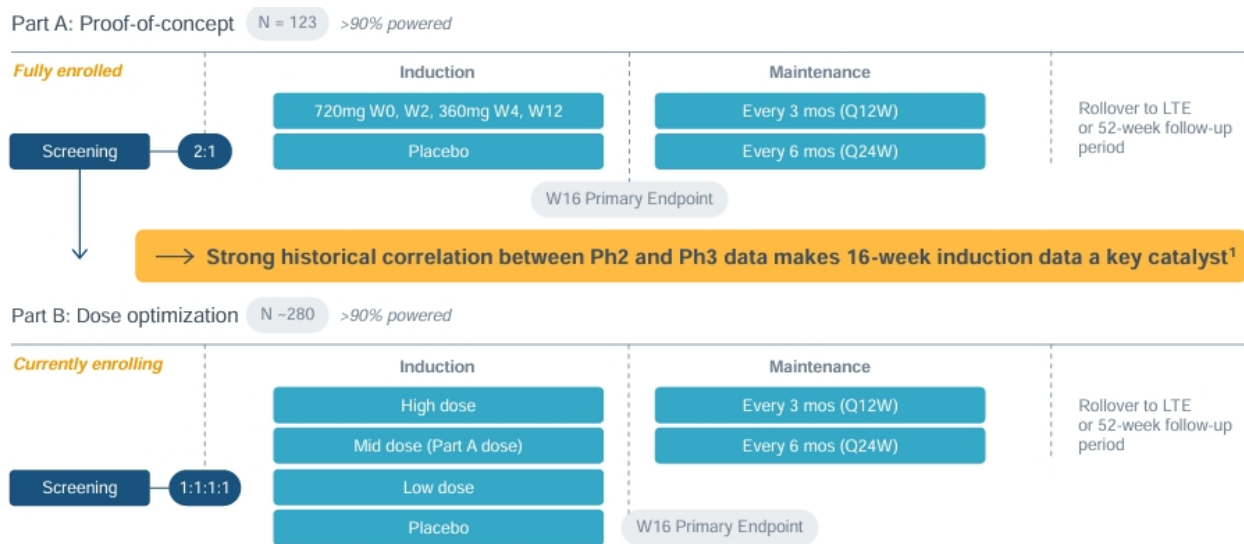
Part A: Proof-of-concept N = 123 >90% powered

Fully enrolled

Induction

Maintenance

720mg W0, W2, 360mg W4, W12

Every 3 mos (Q12W)

Rollover to LTE or 52-week follow-up period

Screening

2:1

Placebo

Every 6 mos (Q24W)

W16 Primary Endpoint

⟶ Strong historical correlation between Ph2 and Ph3 data makes 16-week induction data a key catalyst$^1$

Part B: Dose optimization N ~280 >90% powered

Currently enrolling

Induction

Maintenance

High dose

Every 3 mos (Q12W)

Rollover to LTE or 52-week follow-up period

Mid dose (Part A dose)

Every 6 mos (Q24W)

Screening

1:1:1:1

Low dose

Placebo

W16 Primary Endpoint